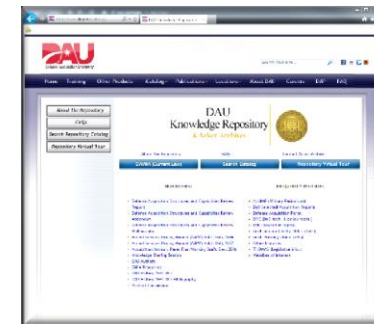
DAU

Home Training Other Products Catalog Publications Locations About DAU Contact DAP FAQ

About The Repository
Help
Search Repository Catalog
Repository Virtual Tour

DAU
Knowledge Repository
& Select Archives

DAWIA Current Laws
Search Catalog
Repository Virtual Tour

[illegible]